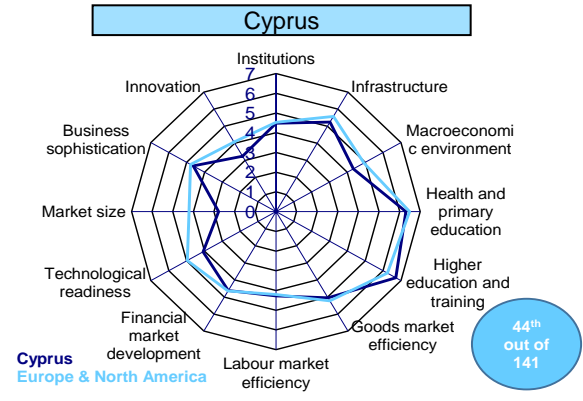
Cyprus

Institutions

7
6
5
4
3
2
1
0

Infrastructure

Macroeconomic environment

Health and primary education

Higher education and training

Goods market efficiency

Labour market efficiency

Financial market development

Technological readiness

Market size

Business sophistication

Innovation

Cyprus
Europe & North America

44th out of 141